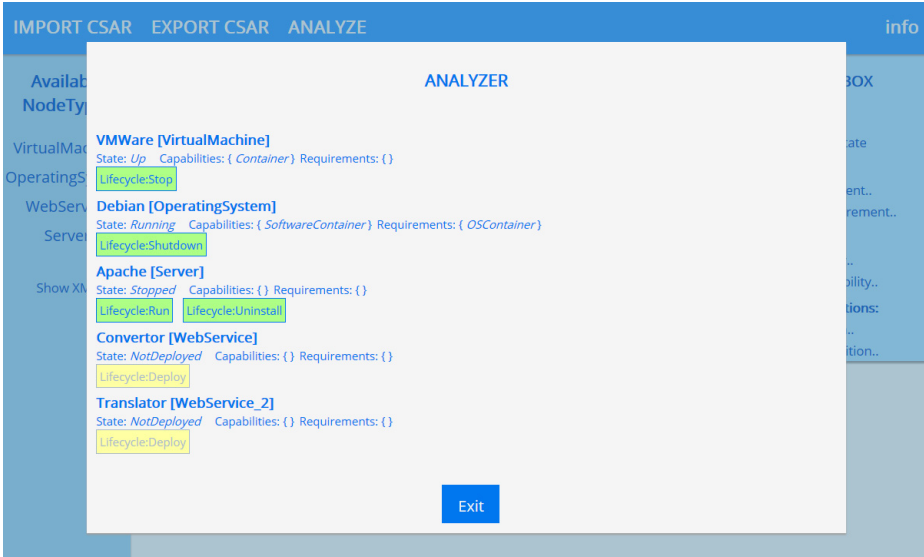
IMPORT CSAR EXPORT CSAR ANALYZE info

Availab NodeTyp

VirtualMac
OperatingS
WebServ
Server

Show XM

BOX

tate

ent..
rement..

..
bility..
tions:
..
ition..

ANALYZER

VMWare [VirtualMachine]
State: *Up* Capabilities: { *Container* } Requirements: { }
Lifecycle:Stop

Debian [OperatingSystem]
State: *Running* Capabilities: { *SoftwareContainer* } Requirements: { *OSContainer* }
Lifecycle:Shutdown

Apache [Server]
State: *Stopped* Capabilities: { } Requirements: { }
Lifecycle:Run Lifecycle:Uninstall

Convertor [WebService]
State: *NotDeployed* Capabilities: { } Requirements: { }
Lifecycle:Deploy

Translator [WebService_2]
State: *NotDeployed* Capabilities: { } Requirements: { }
Lifecycle:Deploy

Exit